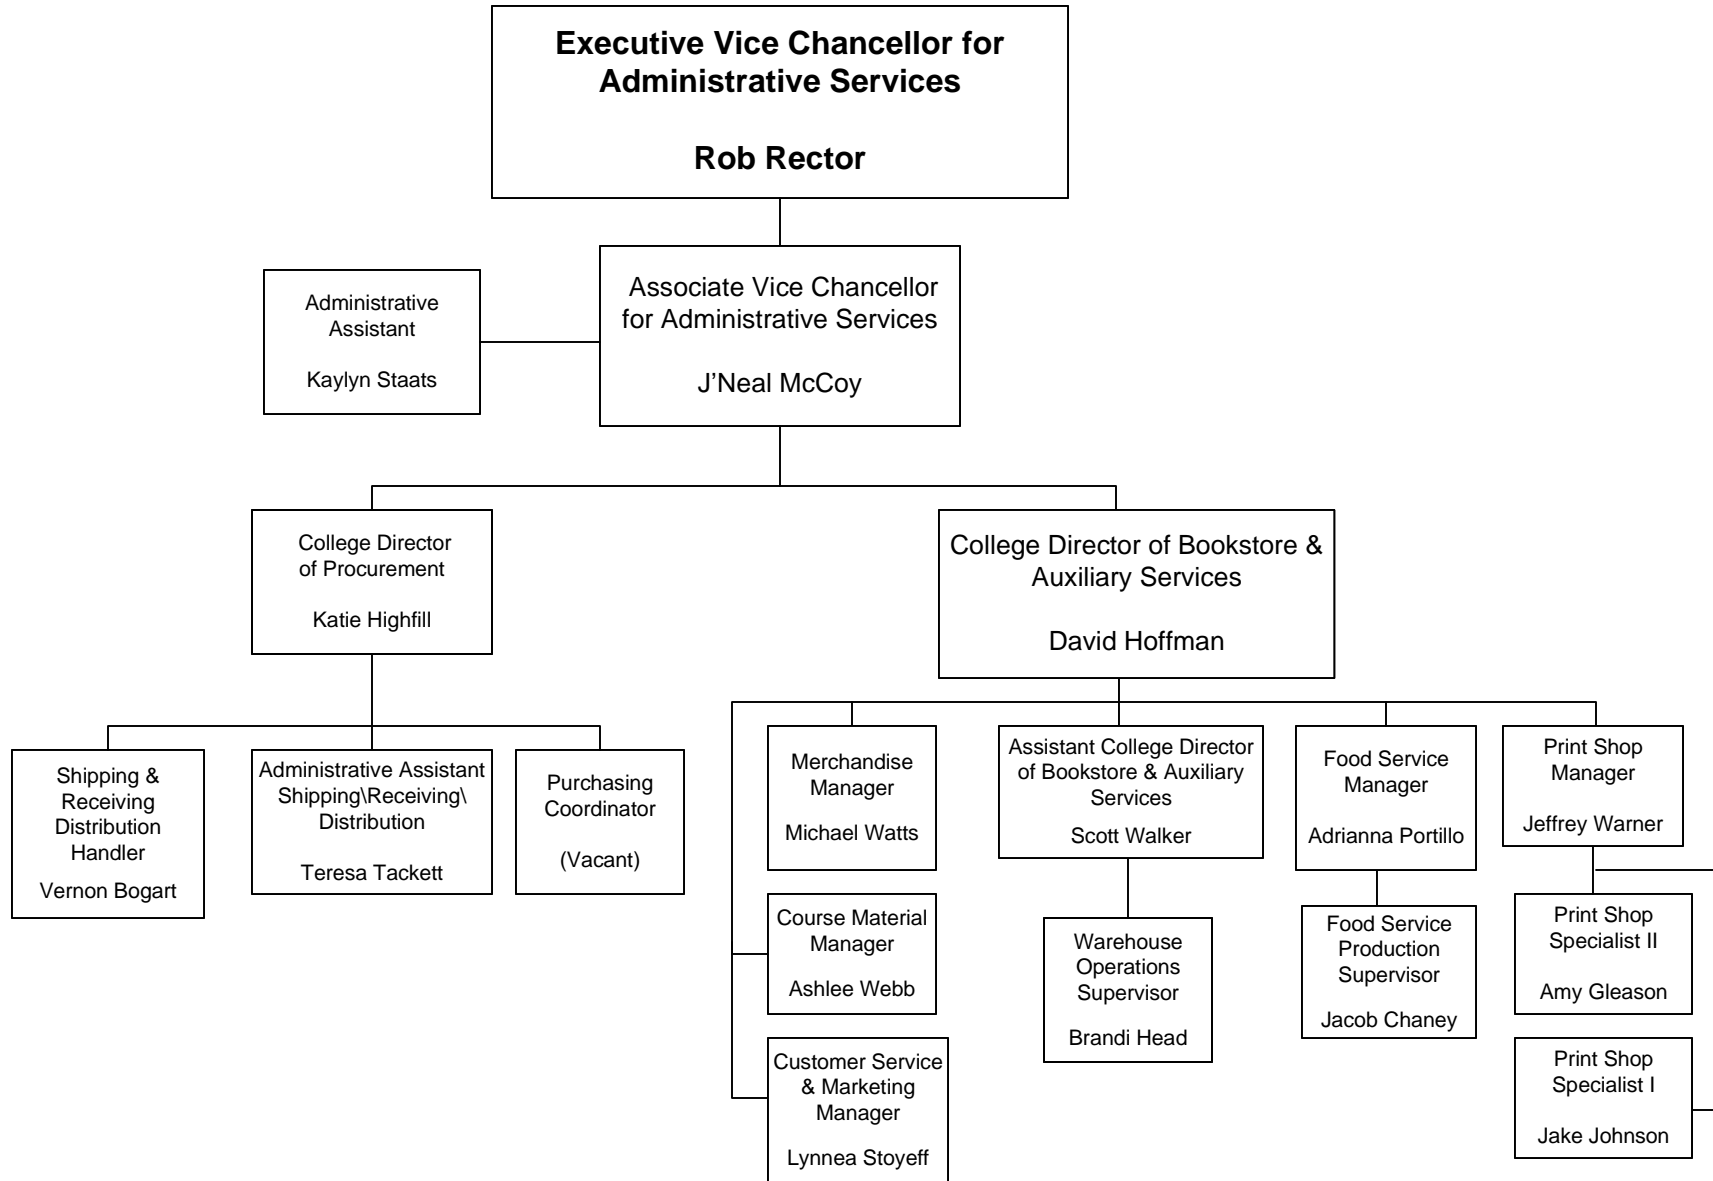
Executive Vice Chancellor for Administrative Services

Rob Rector

Administrative Assistant

Kaylyn Staats

Associate Vice Chancellor for Administrative Services

J'Neal McCoy

College Director of Procurement

Katie Highfill

College Director of Bookstore & Auxiliary Services

David Hoffman

Shipping & Receiving Distribution Handler

Vernon Bogart

Administrative Assistant Shipping\Receiving\ Distribution

Teresa Tackett

Purchasing Coordinator

(Vacant)

Merchandise Manager

Michael Watts

Course Material Manager

Ashlee Webb

Customer Service & Marketing Manager

Lynnea Stoyeff

Assistant College Director of Bookstore & Auxiliary Services

Scott Walker

Warehouse Operations Supervisor

Brandi Head

Food Service Manager

Adrianna Portillo

Food Service Production Supervisor

Jacob Chaney

Print Shop Manager

Jeffrey Warner

Print Shop Specialist II

Amy Gleason

Print Shop Specialist I

Jake Johnson